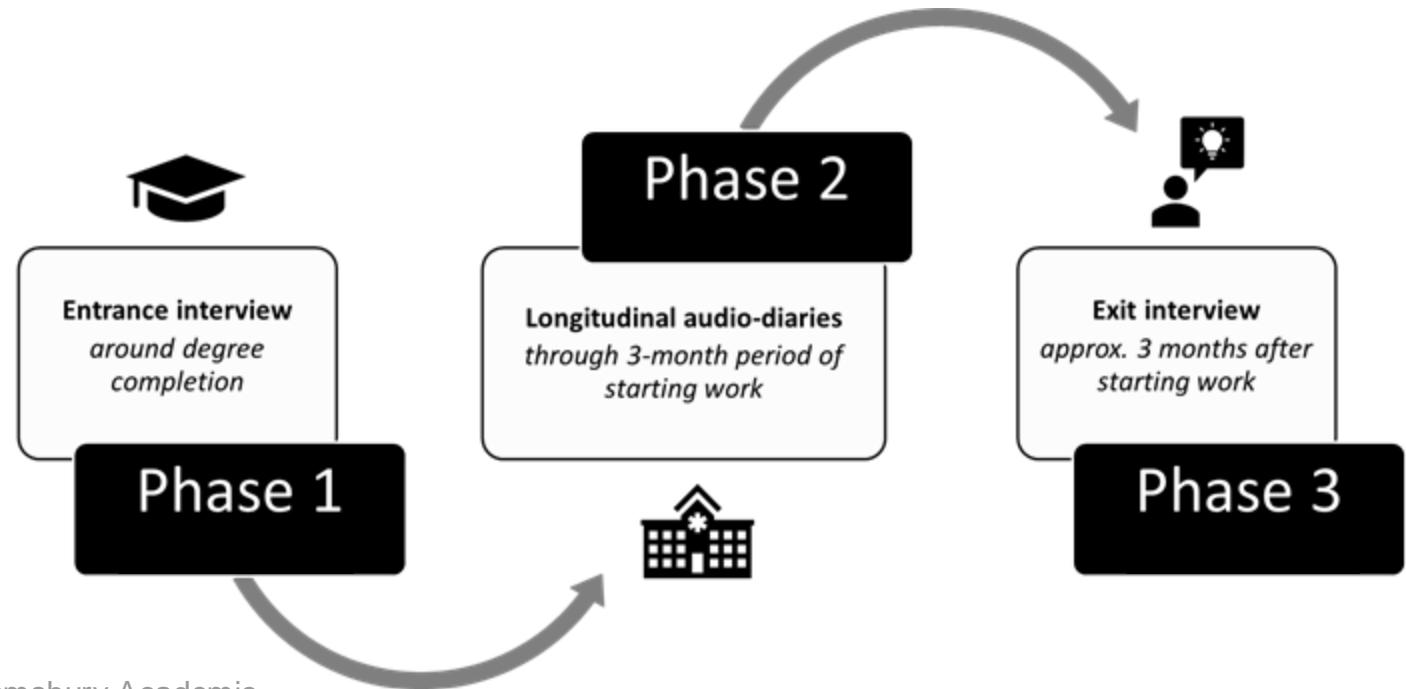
Entrance interview
around degree completion

Phase 1

Phase 2

Longitudinal audio-diaries
through 3-month period of starting work

Exit interview
approx. 3 months after starting work

Phase 3

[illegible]msbury Academic